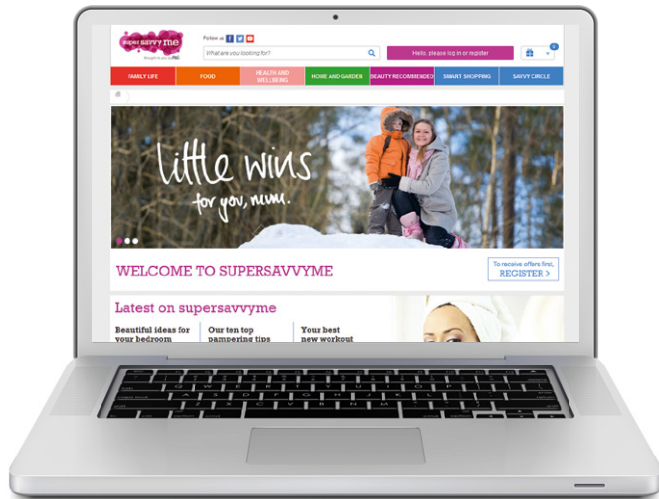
super savvy me
Brought to you by P&G

Follow us

What are you looking for?

Hello, please log in or register

0

FAMILY LIFE
FOOD
HEALTH AND WELLBEING
HOME AND GARDEN
BEAUTY RECOMMENDED
SMART SHOPPING
SAVVY CIRCLE

little wins
for you, mum.

WELCOME TO SUPERSAVVYME

To receive offers first,
REGISTER >

Latest on supersavvyme

Beautiful ideas for your bedroom

Our ten top pampering tips

Your best new workout